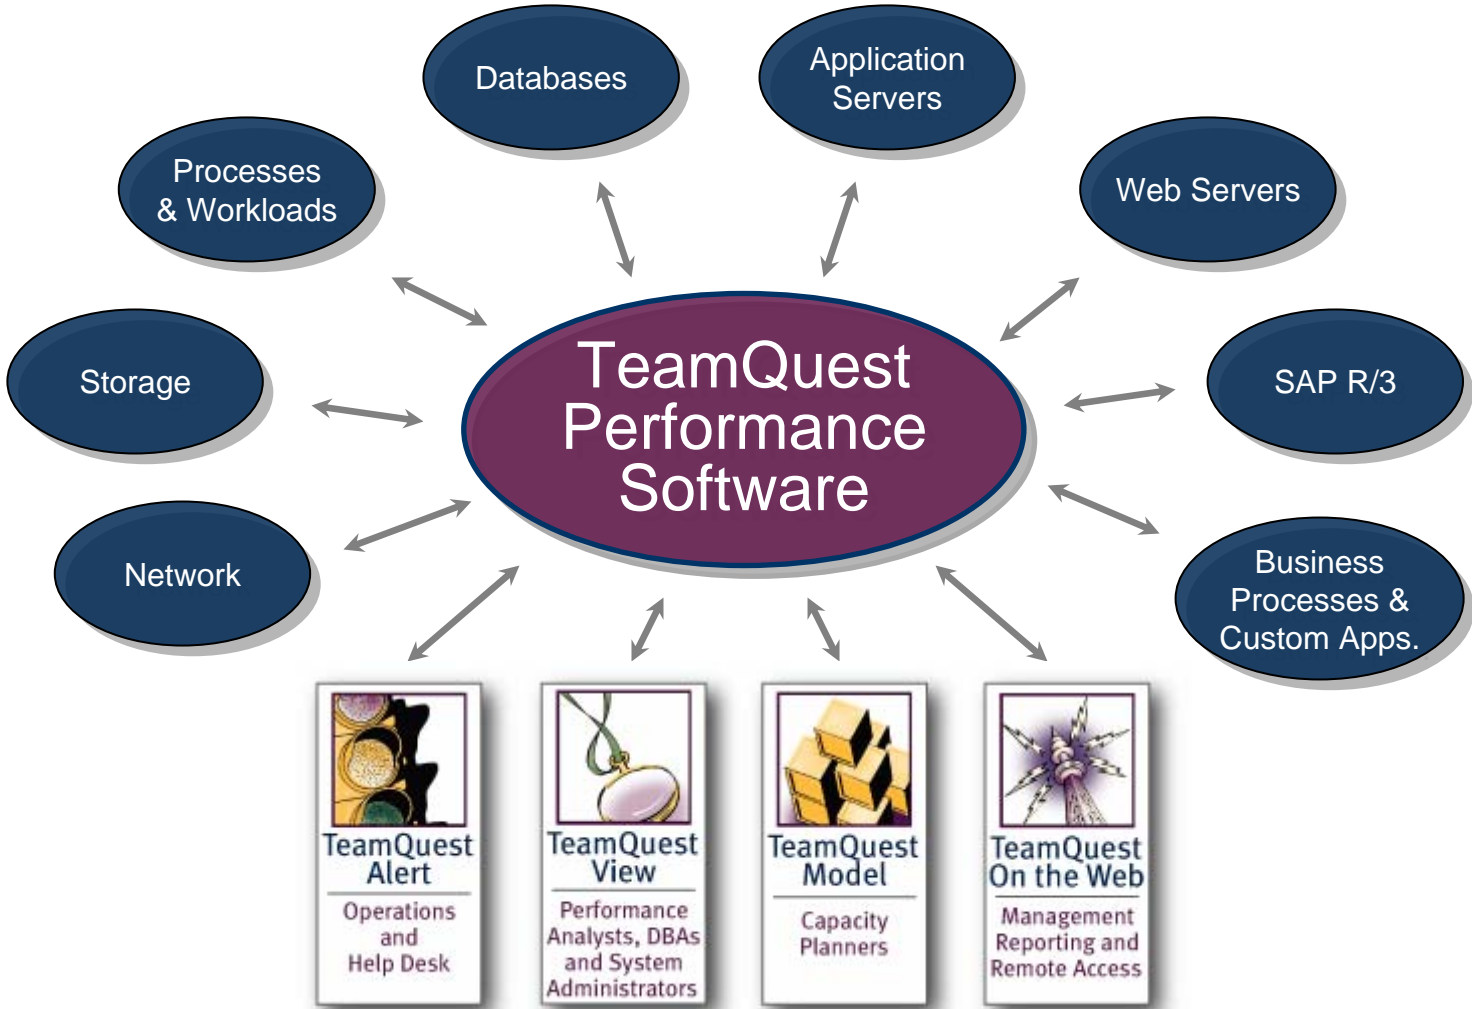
Databases

Application Servers

Processes & Workloads

Web Servers

Storage

TeamQuest Performance Software

SAP R/3

Network

Business Processes & Custom Apps.

TeamQuest Alert
Operations and Help Desk

TeamQuest View
Performance Analysts, DBAs and System Administrators

TeamQuest Model
Capacity Planners

TeamQuest On the Web
Management Reporting and Remote Access